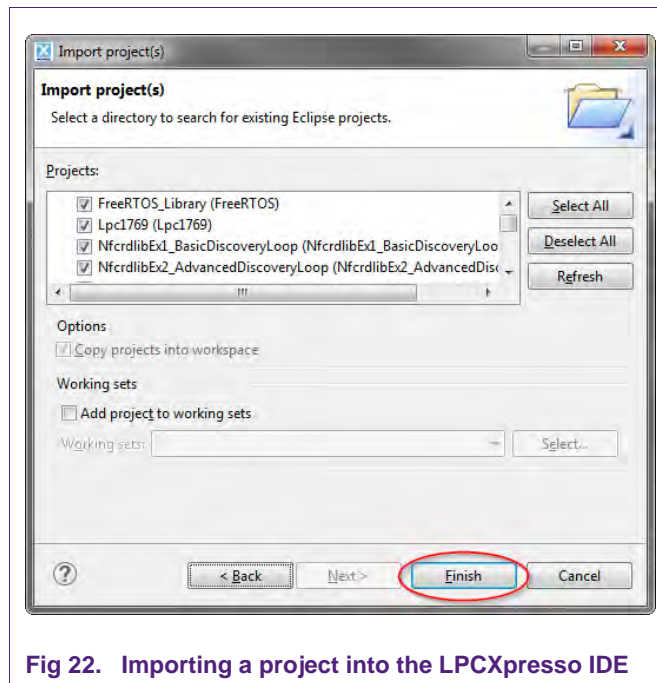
Import project(s)

Import project(s)

Select a directory to search for existing Eclipse projects.

Projects:

FreeRTOS_Library (FreeRTOS)
Lpc1769 (Lpc1769)
NfcrdlibEx1_BasicDiscoveryLoop (NfcrdlibEx1_BasicDiscoveryLoo
NfcrdlibEx2_AdvancedDiscoveryLoop (NfcrdlibEx2_AdvancedDisc

Select All
Deselect All
Refresh

Options

Copy projects into workspace

Working sets

Add project to working sets

Working sets:

Select...

< Back
Next >
Finish
Cancel

Fig 22. Importing a project into the LPCXpresso IDE